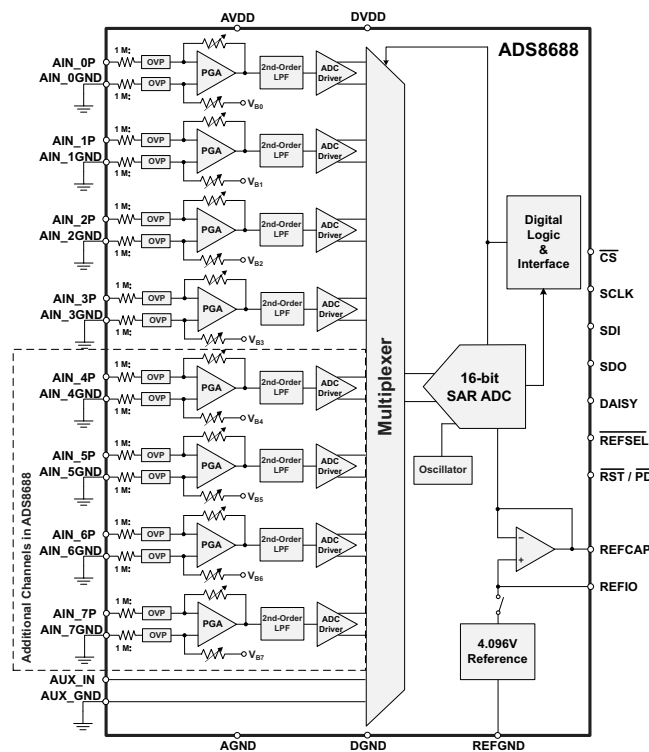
AVDD
DVDD
ADS8688

AIN_0P
AIN_0GND
1 MΩ
OVP
1 MΩ
OVP
PGA
2nd-Order LPF
ADC Driver
$V_{B0}$

AIN_1P
AIN_1GND
1 MΩ
OVP
1 MΩ
OVP
PGA
2nd-Order LPF
ADC Driver
$V_{B1}$

AIN_2P
AIN_2GND
1 MΩ
OVP
1 MΩ
OVP
PGA
2nd-Order LPF
ADC Driver
$V_{B2}$

AIN_3P
AIN_3GND
1 MΩ
OVP
1 MΩ
OVP
PGA
2nd-Order LPF
ADC Driver
$V_{B3}$

AIN_4P
AIN_4GND
1 MΩ
OVP
1 MΩ
OVP
PGA
2nd-Order LPF
ADC Driver
$V_{B4}$

AIN_5P
AIN_5GND
1 MΩ
OVP
1 MΩ
OVP
PGA
2nd-Order LPF
ADC Driver
$V_{B5}$

AIN_6P
AIN_6GND
1 MΩ
OVP
1 MΩ
OVP
PGA
2nd-Order LPF
ADC Driver
$V_{B6}$

AIN_7P
AIN_7GND
1 MΩ
OVP
1 MΩ
OVP
PGA
2nd-Order LPF
ADC Driver
$V_{B7}$

Additional Channels in ADS8688

AUX_IN
AUX_GND

Multiplexer

16-bit SAR ADC

Oscillator

Digital Logic & Interface

$\overline{CS}$
SCLK
SDI
SDO
DAISY
$\overline{REFSEL}$
$\overline{RST}$ / PD

−
+
REFCAP
REFIO

4.096V Reference

AGND
DGND
REFGND